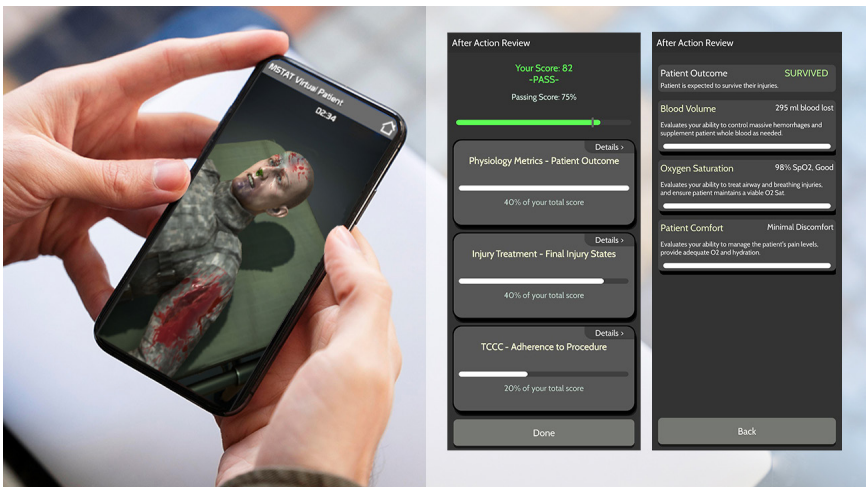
MSTAT Virtual Patient
02:34

After Action Review

Your Score: 82
-PASS-
Passing Score: 75%

Details >
Physiology Metrics - Patient Outcome
40% of your total score

Details >
Injury Treatment - Final Injury States
40% of your total score

Details >
TCCC - Adherence to Procedure
20% of your total score

Done

After Action Review

Patient Outcome SURVIVED
Patient is expected to survive their injuries.

Blood Volume 295 ml blood lost
Evaluates your ability to control massive hemorrhages and supplement patient whole blood as needed.

Oxygen Saturation 98% SpO2, Good
Evaluates your ability to treat airway and breathing injuries, and ensure patient maintains a viable O2 Sat.

Patient Comfort Minimal Discomfort
Evaluates your ability to manage the patient's pain levels, provide adequate O2 and hydration.

Back